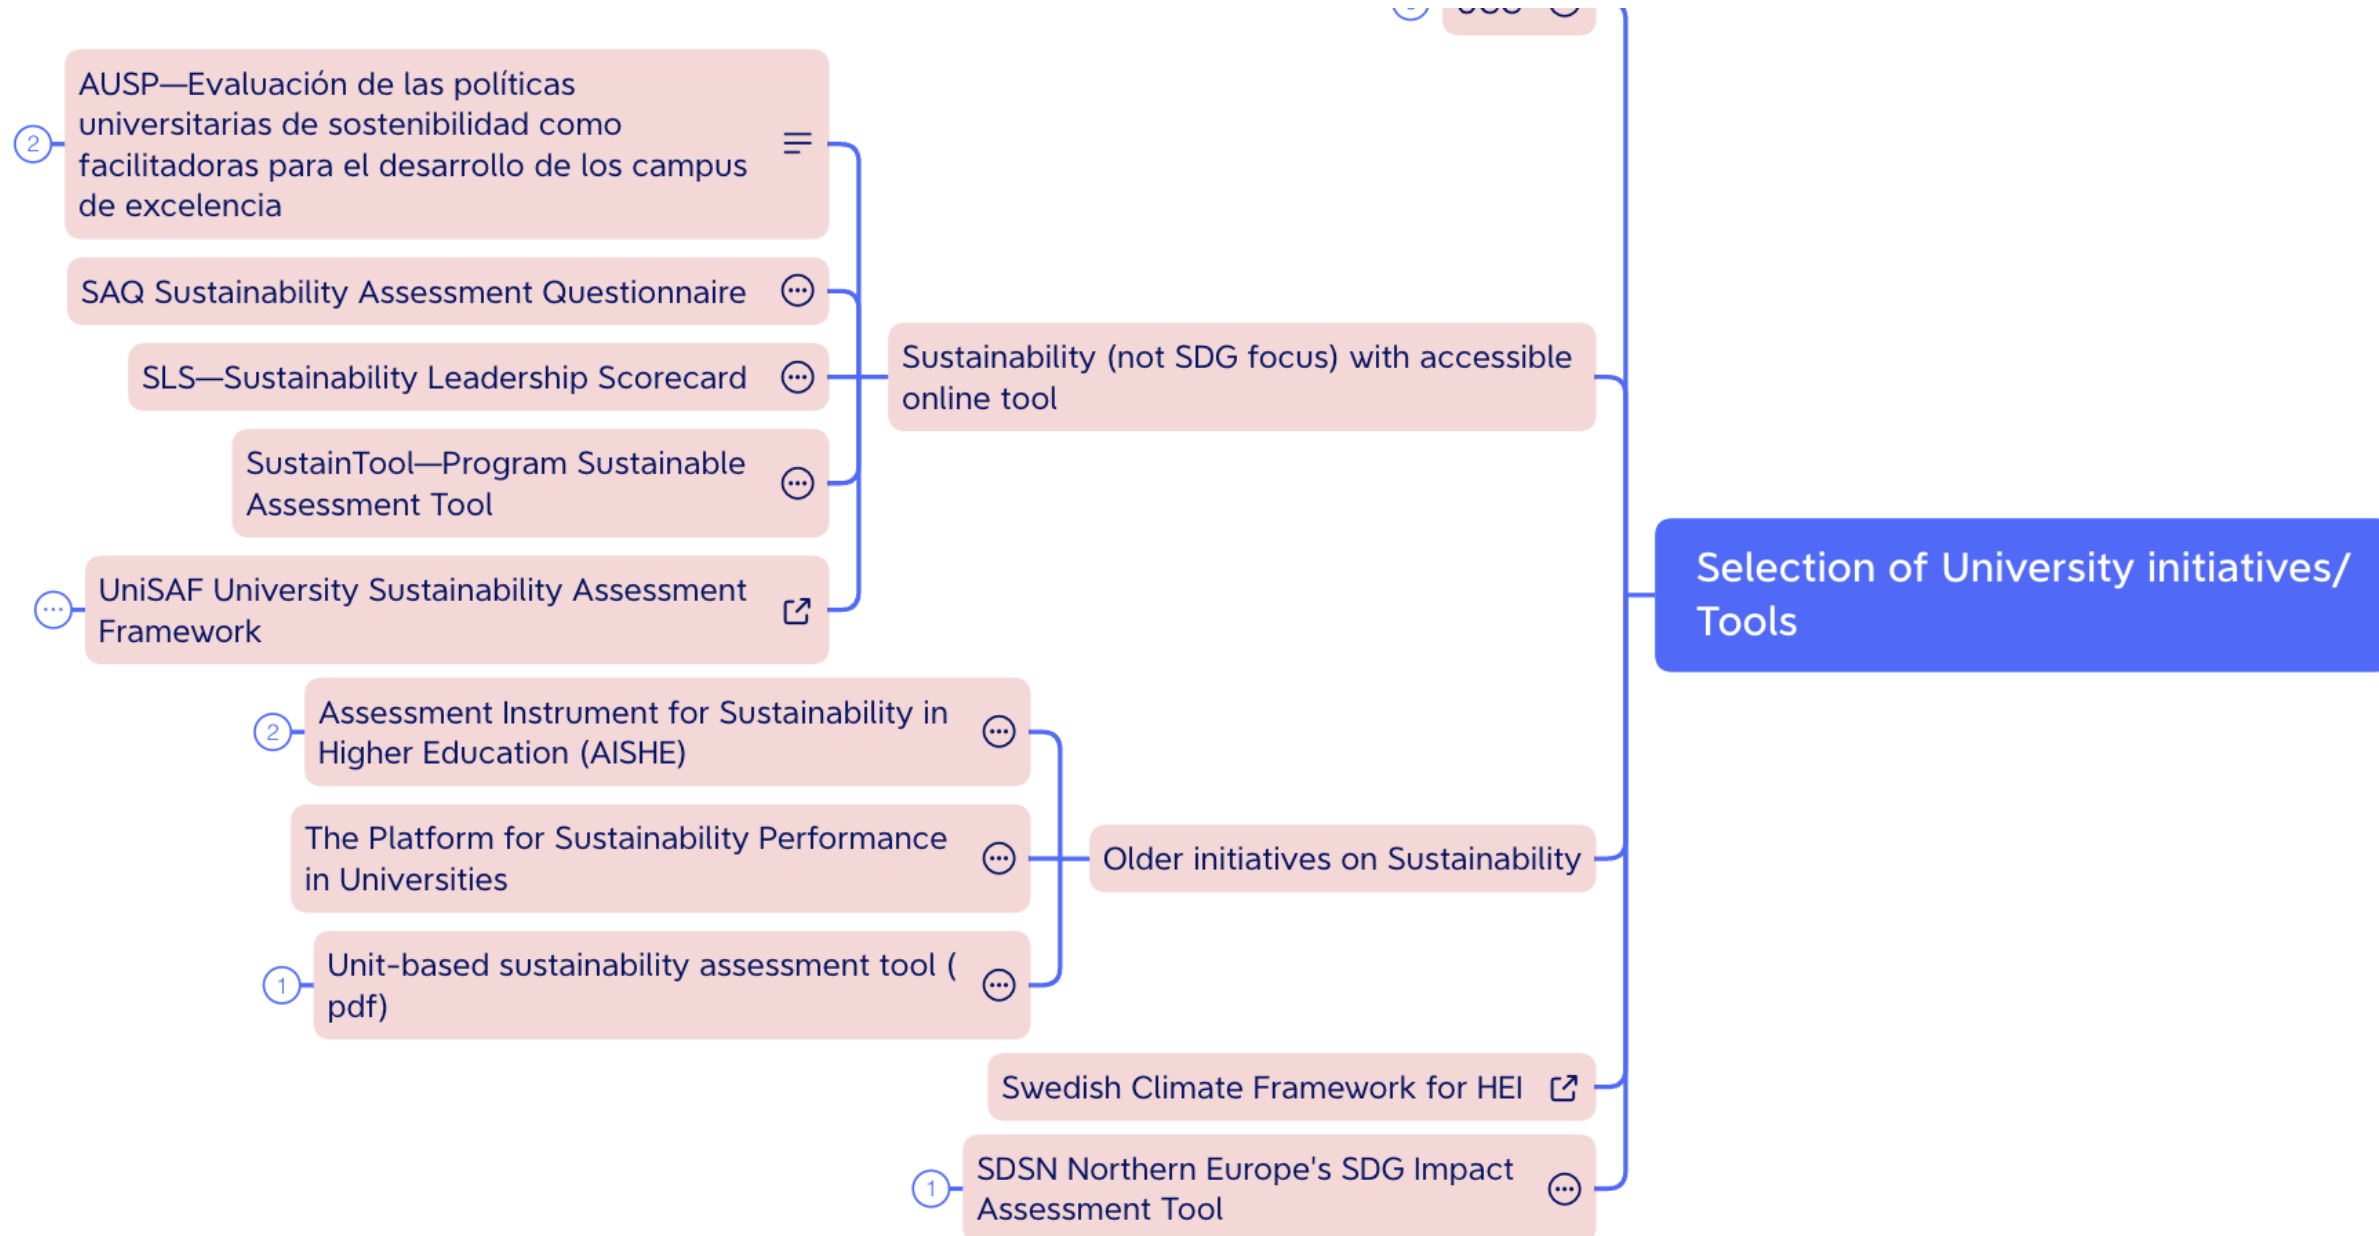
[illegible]

2

AUSP—Evaluación de las políticas universitarias de sostenibilidad como facilitadoras para el desarrollo de los campus de excelencia

SAQ Sustainability Assessment Questionnaire

SLS—Sustainability Leadership Scorecard

SustainTool—Program Sustainable Assessment Tool

UniSAF University Sustainability Assessment Framework

Sustainability (not SDG focus) with accessible online tool

Selection of University initiatives/ Tools

2

Assessment Instrument for Sustainability in Higher Education (AISHE)

The Platform for Sustainability Performance in Universities

1

Unit-based sustainability assessment tool ( pdf)

Older initiatives on Sustainability

Swedish Climate Framework for HEI

1

SDSN Northern Europe's SDG Impact Assessment Tool